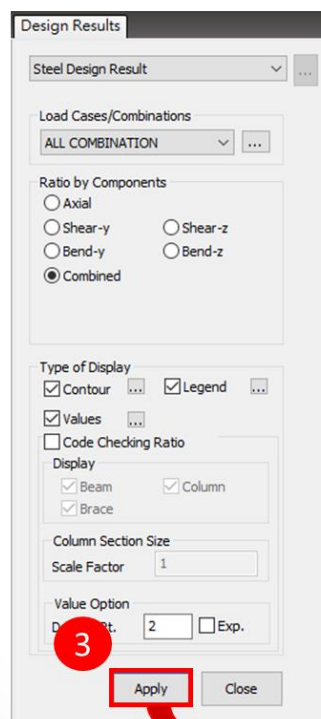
Design Results

Steel Design Result

Load Cases/Combinations

ALL COMBINATION

...

Ratio by Components

Axial

Shear-y

Shear-z

Bend-y

Bend-z

Combined

Type of Display

Contour

...

Legend

...

Values

...

Code Checking Ratio

Display

Beam

Column

Brace

Column Section Size

Scale Factor

1

Value Option

D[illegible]Pt.

2

Exp.

3

Apply

Close